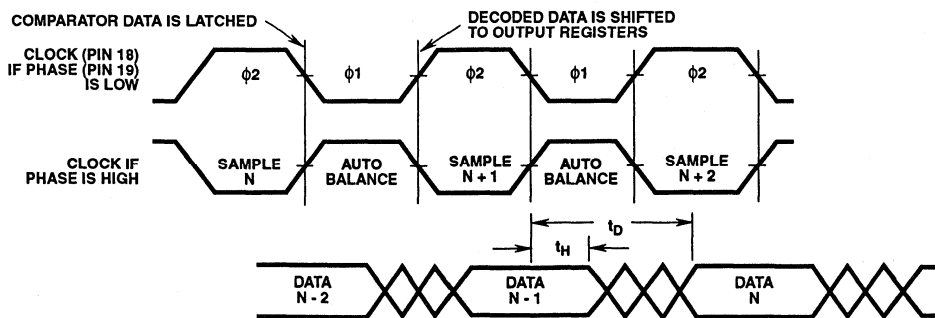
COMPARATOR DATA IS LATCHED

DECODED DATA IS SHIFTED TO OUTPUT REGISTERS

CLOCK (PIN 18) IF PHASE (PIN 19) IS LOW

$\phi 2$

$\phi 1$

$\phi 2$

$\phi 1$

$\phi 2$

CLOCK IF PHASE IS HIGH

SAMPLE N

AUTO BALANCE

SAMPLE N + 1

AUTO BALANCE

SAMPLE N + 2

$t_D$

$t_H$

DATA N - 2

DATA N - 1

DATA N